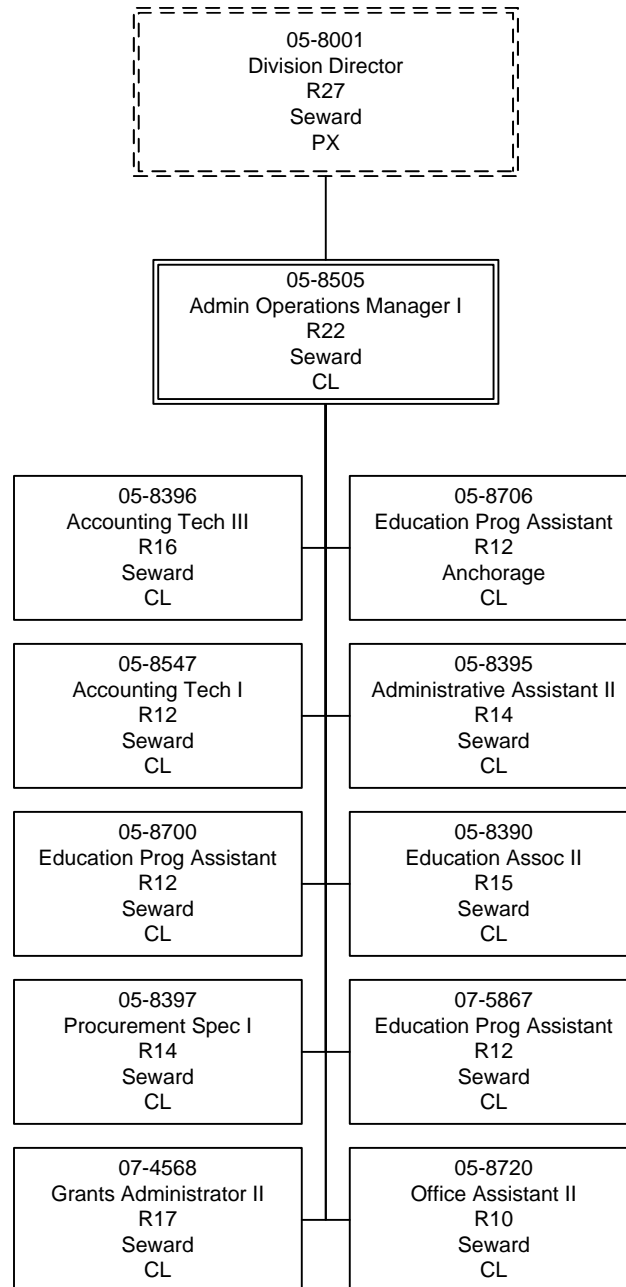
05-8001
Division Director
R27
Seward
PX

05-8505
Admin Operations Manager I
R22
Seward
CL

05-8396
Accounting Tech III
R16
Seward
CL

05-8706
Education Prog Assistant
R12
Anchorage
CL

05-8547
Accounting Tech I
R12
Seward
CL

05-8395
Administrative Assistant II
R14
Seward
CL

05-8700
Education Prog Assistant
R12
Seward
CL

05-8390
Education Assoc II
R15
Seward
CL

05-8397
Procurement Spec I
R14
Seward
CL

07-5867
Education Prog Assistant
R12
Seward
CL

07-4568
Grants Administrator II
R17
Seward
CL

05-8720
Office Assistant II
R10
Seward
CL